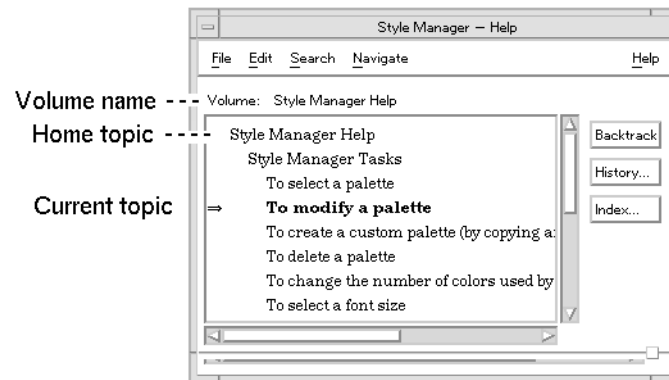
Style Manager – Help

File Edit Search Navigate Help

Volume name

Volume: Style Manager Help

Home topic

Style Manager Help

Style Manager Tasks

To select a palette

Current topic

⇒ **To modify a palette**

To create a custom palette (by copying a

To delete a palette

To change the number of colors used by

To select a font size

Backtrack

History...

Index...